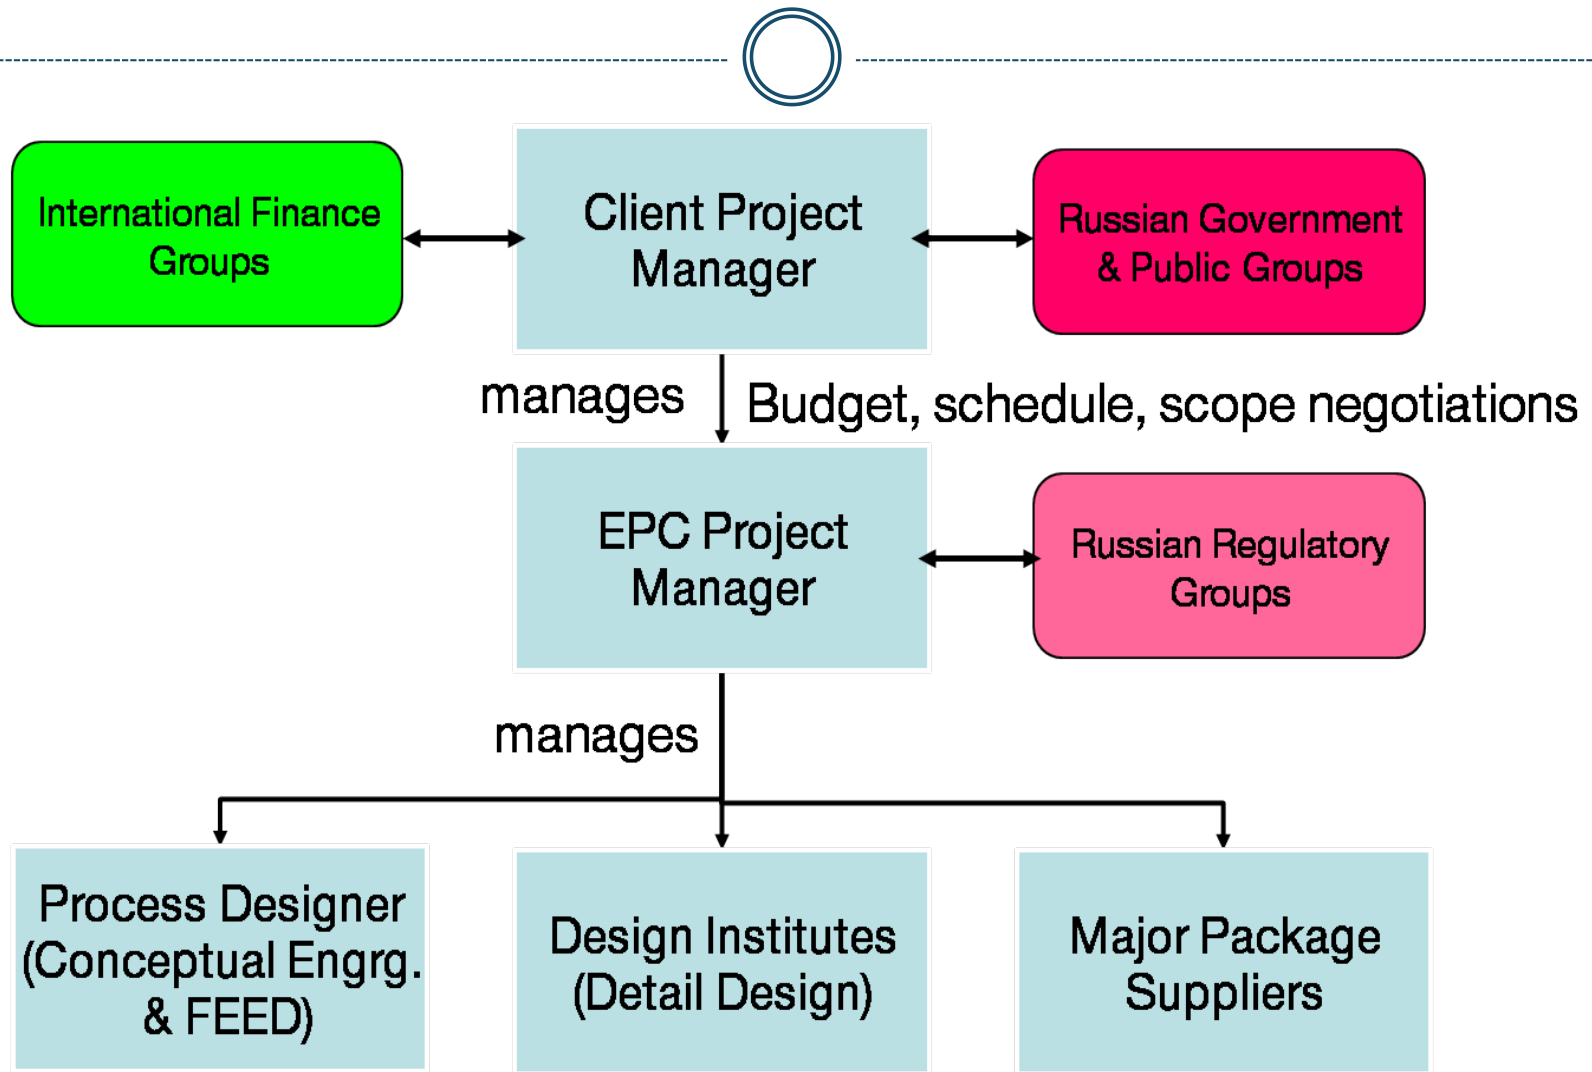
International Finance Groups

Client Project Manager

Russian Government & Public Groups

manages

Budget, schedule, scope negotiations

EPC Project Manager

Russian Regulatory Groups

manages

Process Designer (Conceptual Engrg. & FEED)

Design Institutes (Detail Design)

Major Package Suppliers